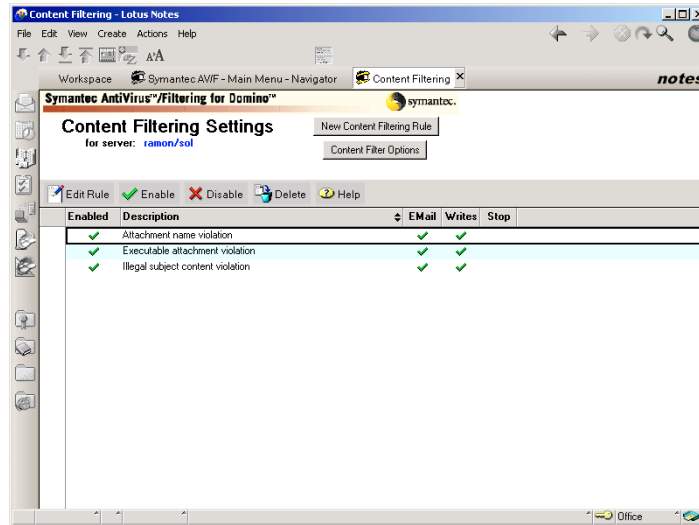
Content Filtering - Lotus Notes

File Edit View Create Actions Help

Workspace Symantec AV/F - Main Menu - Navigator Content Filtering

notes

Symantec AntiVirus™/Filtering for Domino™

symantec.

Content Filtering Settings

for server: ramon/sol

New Content Filtering Rule

Content Filter Options

Edit Rule Enable Disable Delete Help

| Enabled | Description | EMail | Writes | Stop |
|---|---|---|---|---|
| ✔ | Attachment name violation | ✔ | ✔ | |
| ✔ | Executable attachment violation | ✔ | ✔ | |
| ✔ | Illegal subject content violation | ✔ | ✔ | |

Office